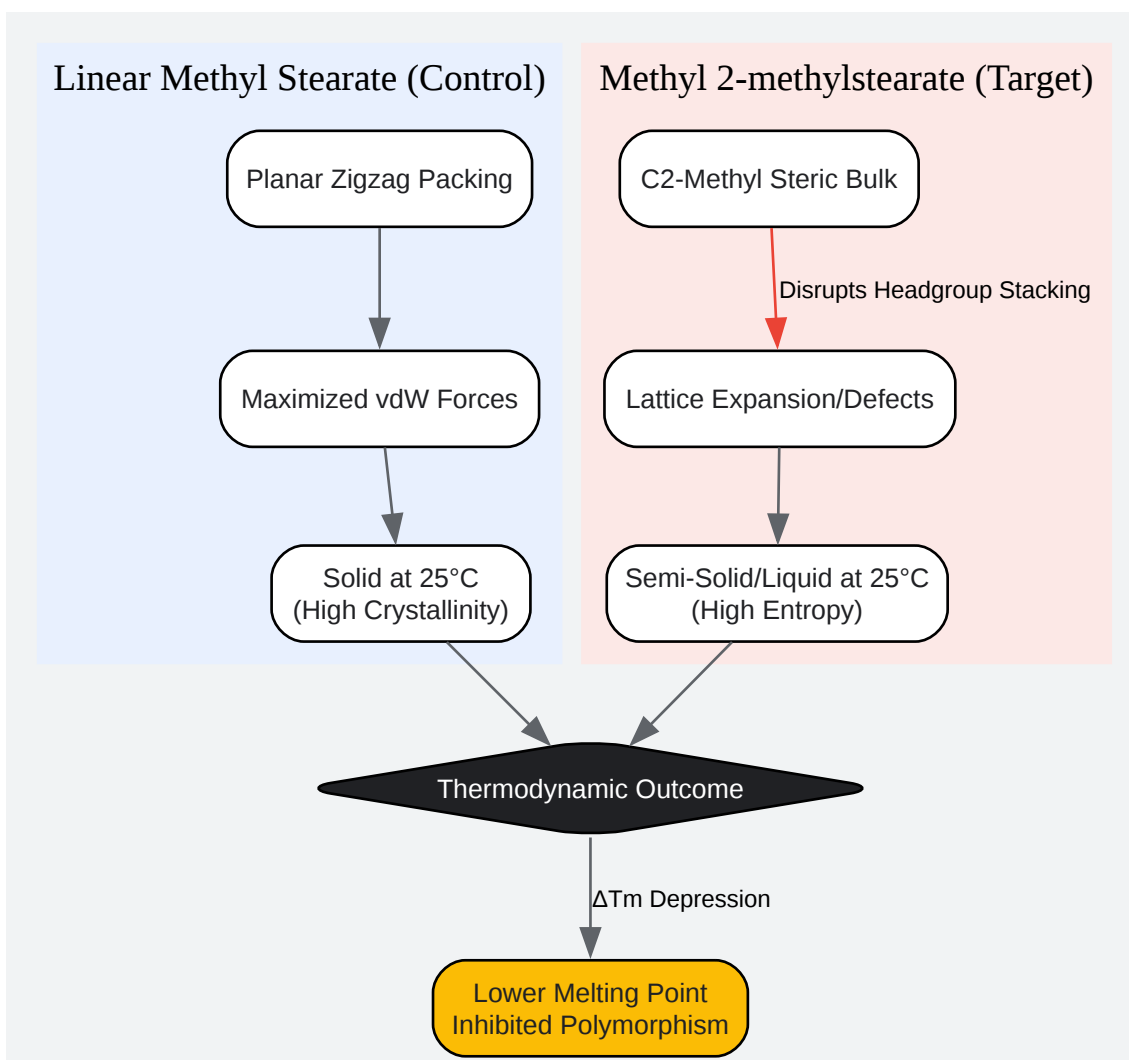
Linear Methyl Stearate (Control)

Planar Zigzag Packing

Maximized vdW Forces

Solid at 25°C
(High Crystallinity)

Methyl 2-methylstearate (Target)

C2-Methyl Steric Bulk

Disrupts Headgroup Stacking

Lattice Expansion/Defects

Semi-Solid/Liquid at 25°C
(High Entropy)

Thermodynamic Outcome

ΔTm Depression

Lower Melting Point
Inhibited Polymorphism